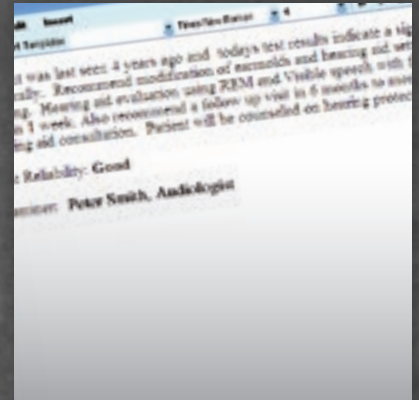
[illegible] Insert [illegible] Times New Roman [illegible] 4
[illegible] Template

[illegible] was last seen 4 years ago and todays test results indicate a sig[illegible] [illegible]. Recommend modification of earmolds and hearing aid set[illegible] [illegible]. Hearing aid evaluation using REM and Visible speech with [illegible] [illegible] 1 week. Also recommend a follow up visit in 6 months to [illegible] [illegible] aid consultation. Patient will be counseled on hearing protec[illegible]

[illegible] Reliability: Good

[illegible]: Peter Smith, Audiologist